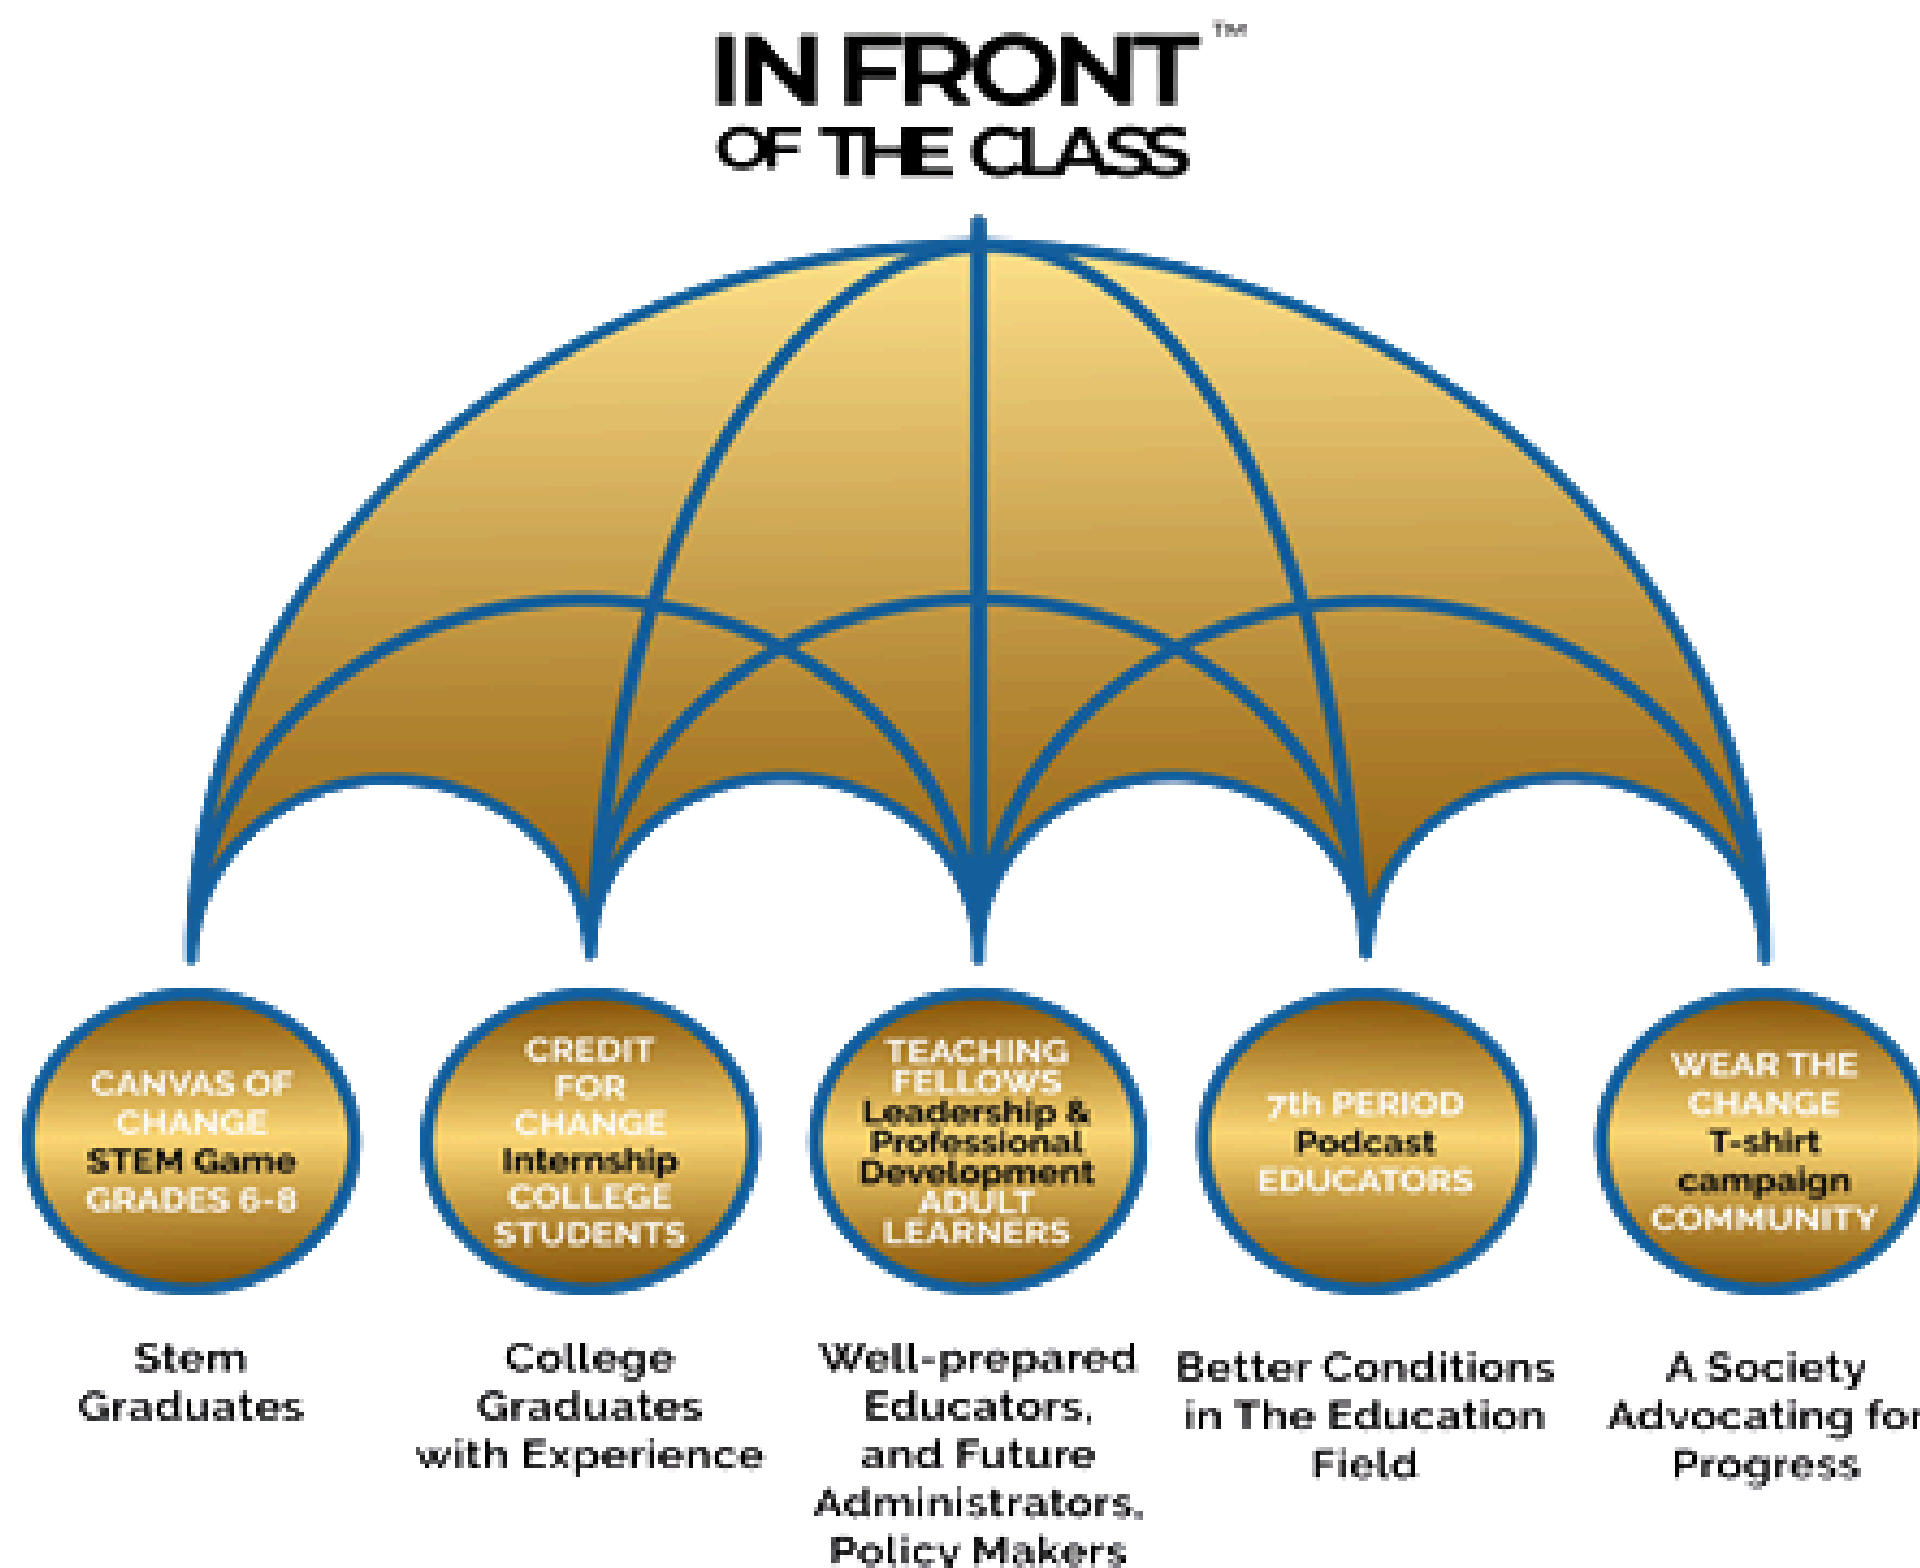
IN FRONT™
OF THE CLASS

CANVAS OF CHANGE
STEM Game
GRADES 6-8

CREDIT FOR CHANGE
Internship
COLLEGE STUDENTS

TEACHING FELLOWS
Leadership & Professional Development
ADULT LEARNERS

7th PERIOD
Podcast
EDUCATORS

WEAR THE CHANGE
T-shirt campaign
COMMUNITY

Stem Graduates

College Graduates with Experience

Well-prepared Educators, and Future Administrators, Policy Makers

Better Conditions in The Education Field

A Society Advocating fo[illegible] Progress